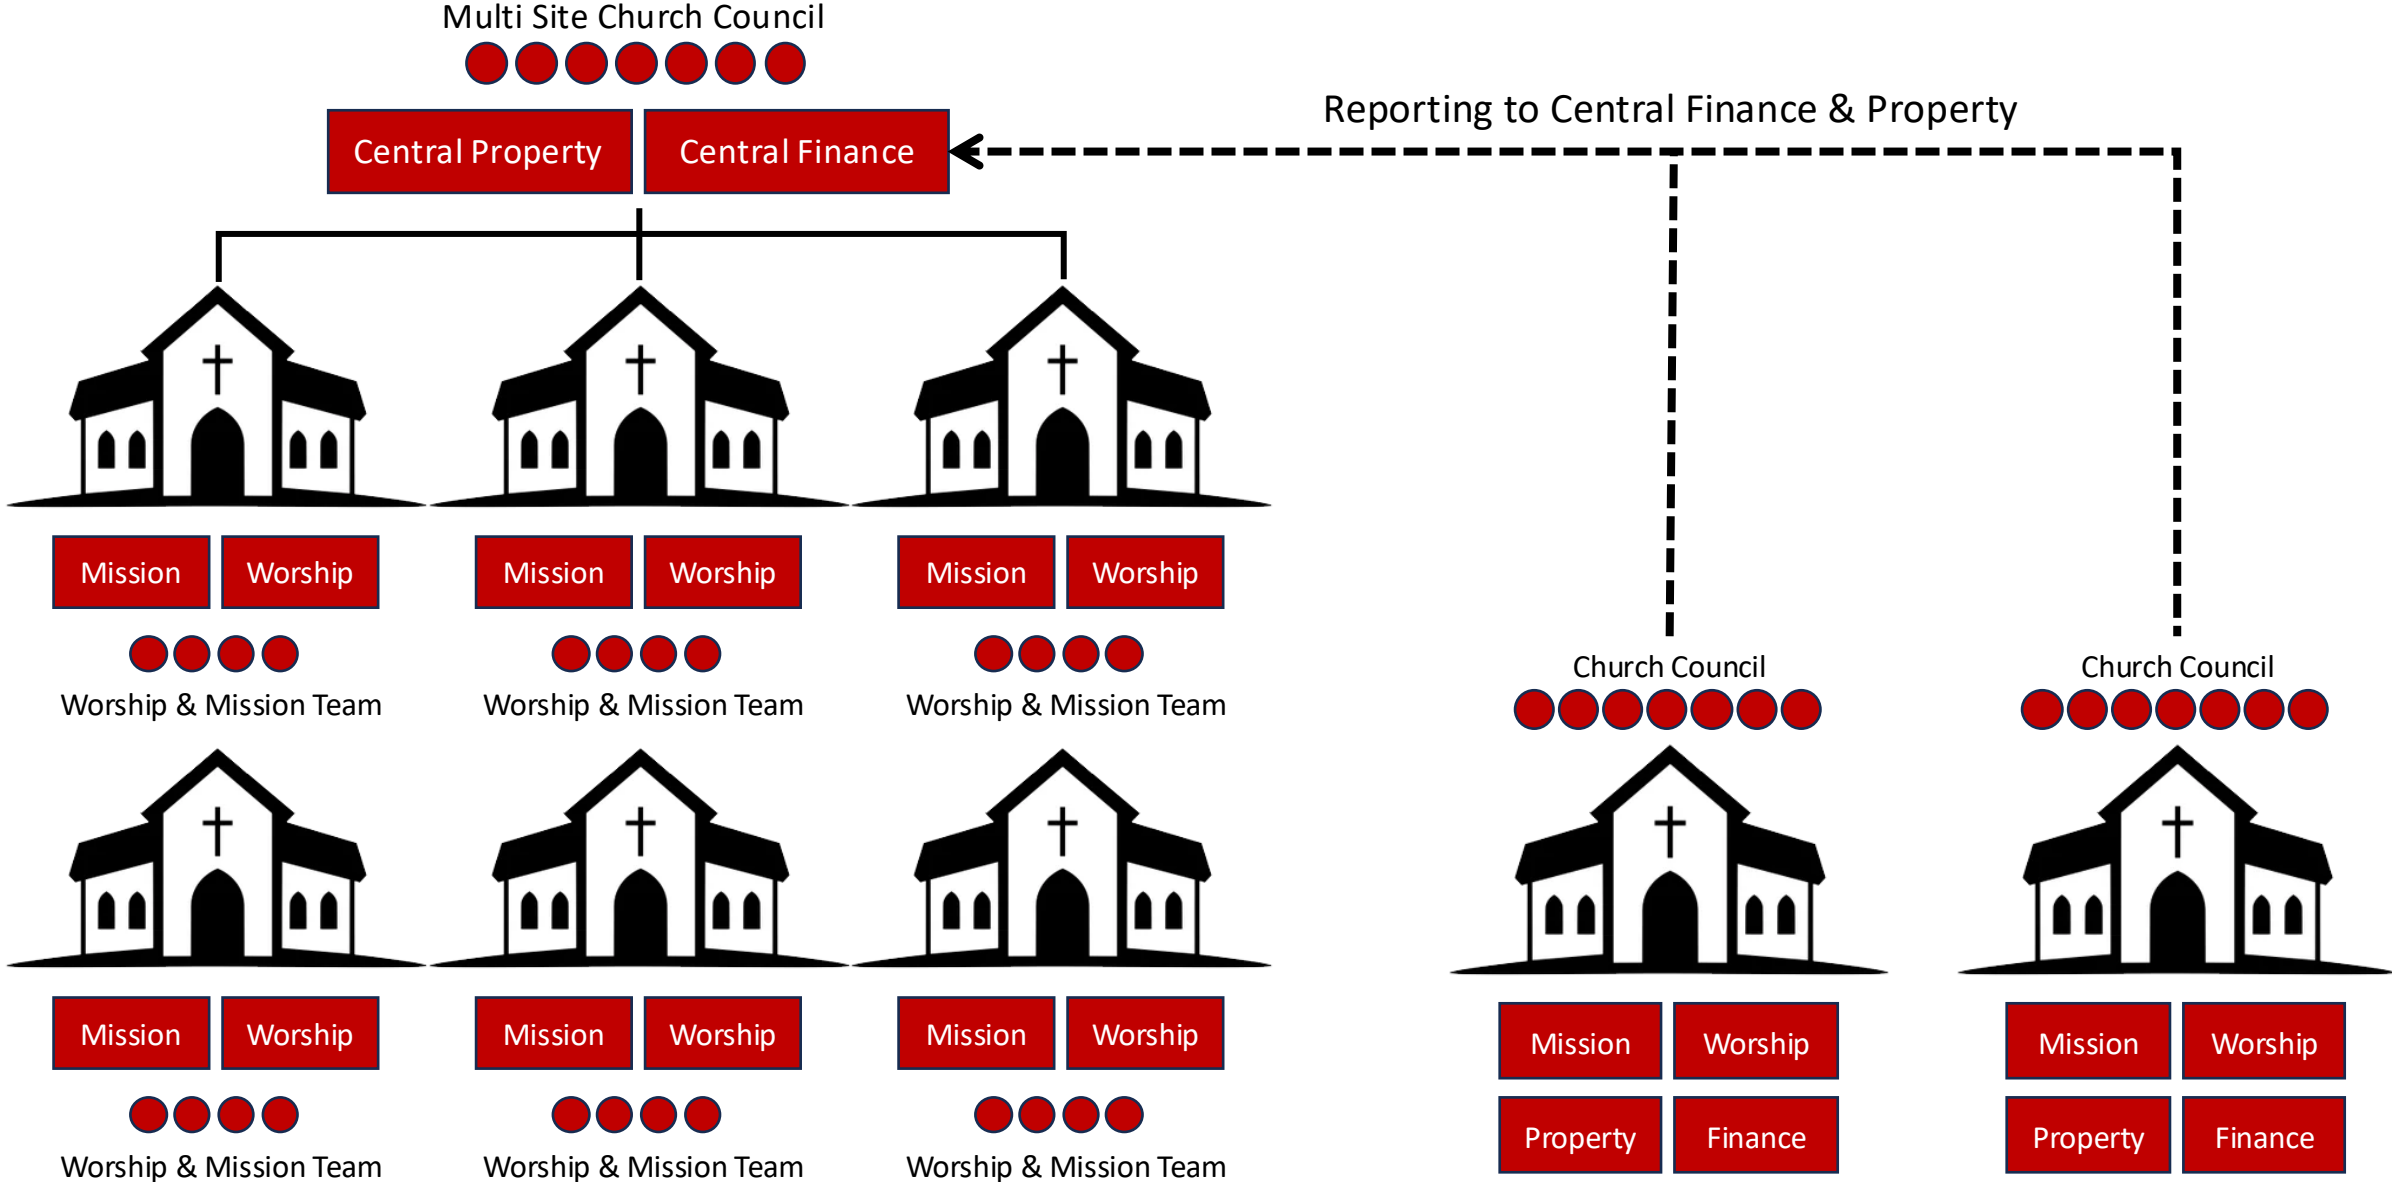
Multi Site Church Council

Central Property

Central Finance

Reporting to Central Finance & Property

Mission

Worship

Worship & Mission Team

Mission

Worship

Worship & Mission Team

Mission

Worship

Worship & Mission Team

Church Council

Church Council

Mission

Worship

Worship & Mission Team

Mission

Worship

Worship & Mission Team

Mission

Worship

Worship & Mission Team

Mission

Worship

Property

Finance

Mission

Worship

Property

Finance